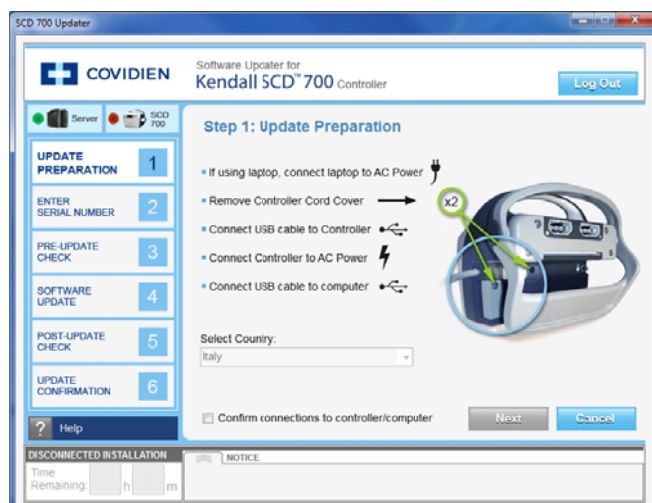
SCD 700 Updater

COVIDIEN

Software Updater for
Kendall SCD™ 700 Controller

Log Out

Server SCD 700

UPDATE PREPARATION 1

ENTER SERIAL NUMBER 2

PRE-UPDATE CHECK 3

SOFTWARE UPDATE 4

POST-UPDATE CHECK 5

UPDATE CONFIRMATION 6

? Help

Step 1: Update Preparation

• If using laptop, connect laptop to AC Power

• Remove Controller Cord Cover

• Connect USB cable to Controller

• Connect Controller to AC Power

• Connect USB cable to computer

x2

Select Country:
Italy

Confirm connections to controller/computer

Next

Cancel

DISCONNECTED INSTALLATION

Time Remaining: h m

NOTICE